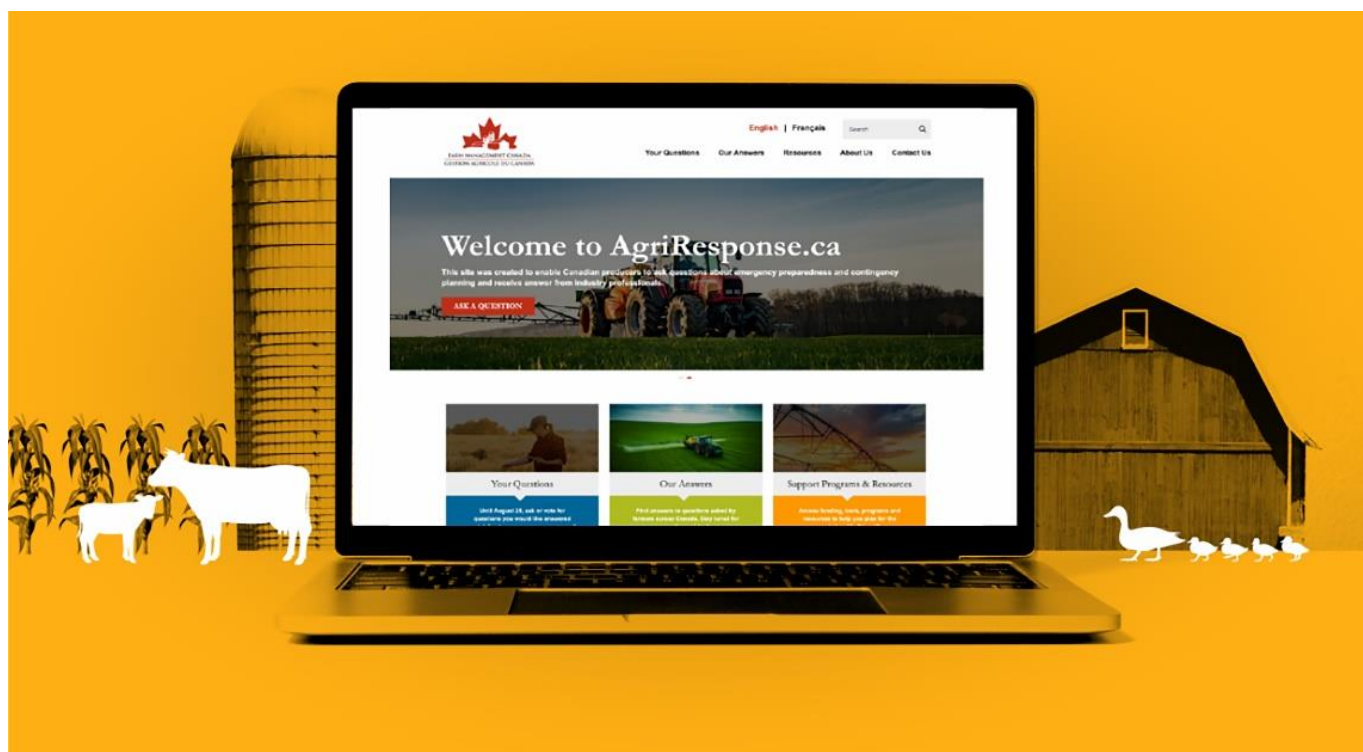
FARM MANAGEMENT CANADA
GESTION AGRICOLE DU CANADA

English | Français

Search

Your Questions Our Answers Resources About Us Contact Us

Welcome to AgriResponse.ca

This site was created to enable Canadian producers to ask questions about emergency preparedness and contingency planning and receive answer from industry professionals.

ASK A QUESTION

Your Questions

Until August 28, ask or vote for questions you would like answered

Our Answers

Find answers to questions asked by farmers across Canada. Stay tuned for

Support Programs & Resources

Access funding, tools, programs and resources to help you plan for the